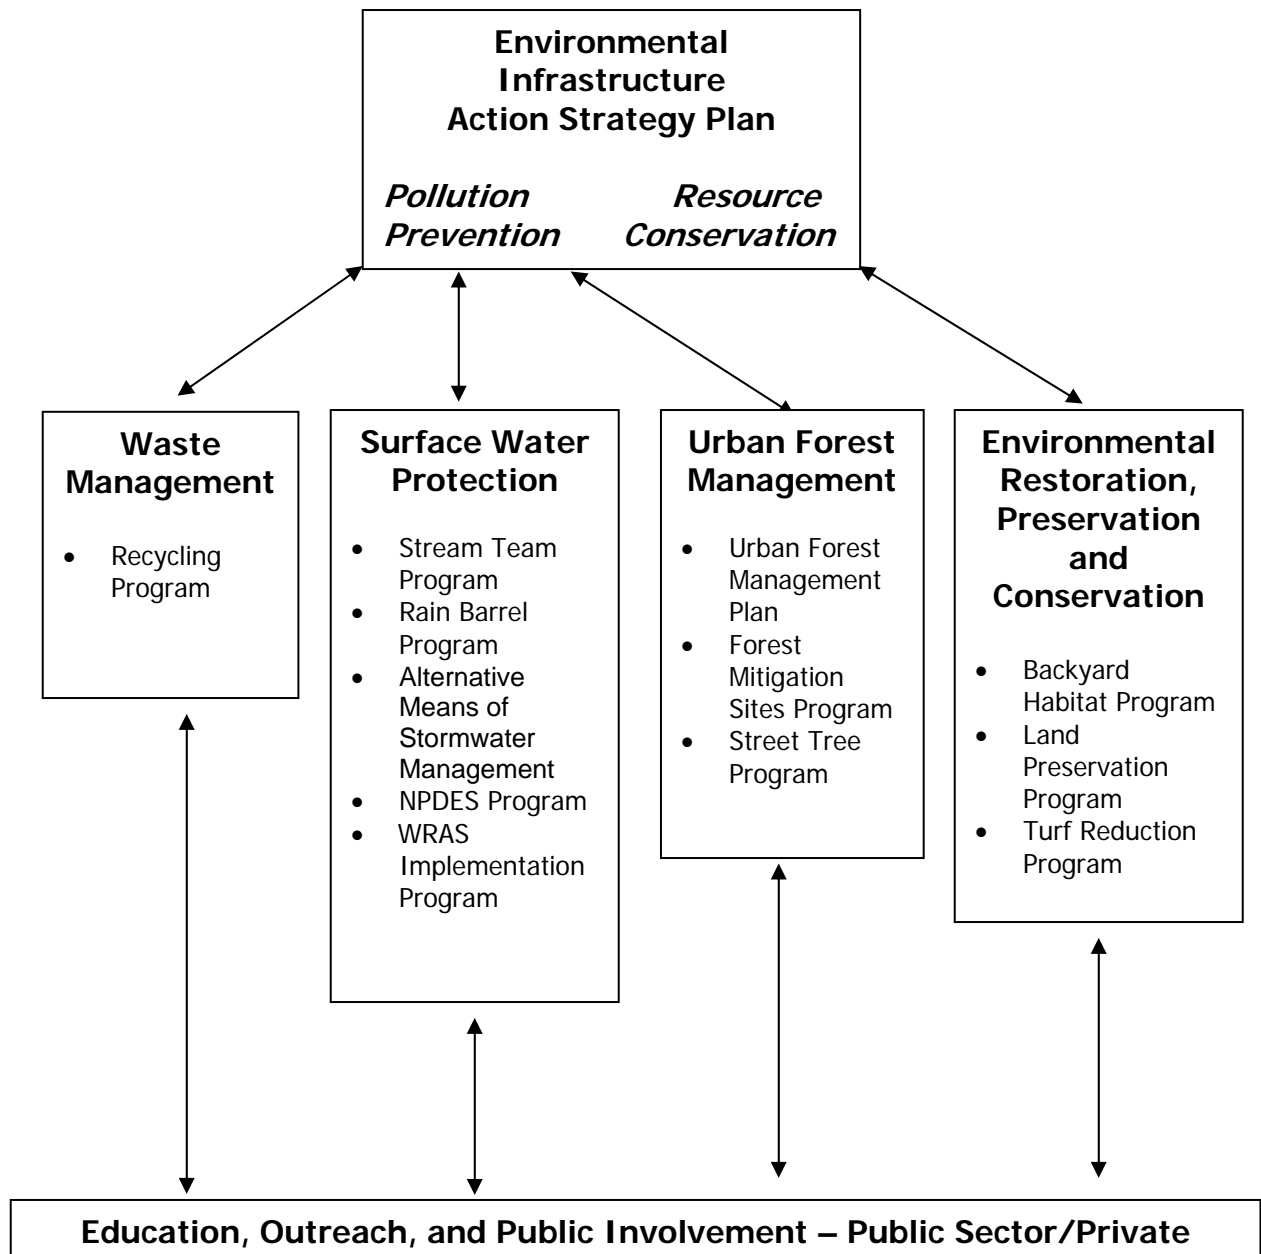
Environmental Infrastructure Action Strategy Plan

*Pollution Prevention* *Resource Conservation*

Waste Management

- Recycling Program

Surface Water Protection

- Stream Team Program
- Rain Barrel Program
- Alternative Means of Stormwater Management
- NPDES Program
- WRAS Implementation Program

Urban Forest Management

- Urban Forest Management Plan
- Forest Mitigation Sites Program
- Street Tree Program

Environmental Restoration, Preservation and Conservation

- Backyard Habitat Program
- Land Preservation Program
- Turf Reduction Program

Education, Outreach, and Public Involvement – Public Sector/Private